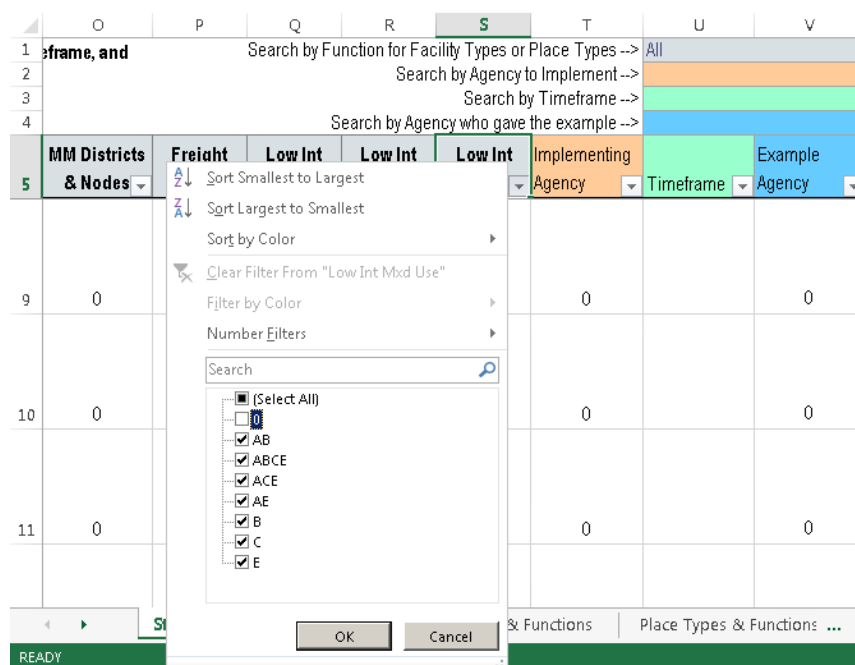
| | O | P | Q | R | S | T | U | V |
|---|---|---|---|---|---|---|---|---|
| 1 | eframe, and | | Search by Function for Facility Types or Place Types --> | | | | All | |
| 2 | | | | Search by Agency to Implement --> | | | | |
| 3 | | | | | Search by Timeframe --> | | | |
| 4 | | | Search by Agency who gave the example --> | | | | | |
| 5 | MM Districts & Nodes | Freight | Low Int | Low Int | Low Int | Implementing Agency | Timeframe | Example Agency |
| 9 | 0 | | | | | 0 | | 0 |
| 10 | 0 | | | | | 0 | | 0 |
| 11 | 0 | | | | | 0 | | 0 |

Sort Smallest to Largest
Sort Largest to Smallest
Sort by Color
Clear Filter From "Low Int Mxd Use"
Filter by Color
Number Filters
Search
(Select All)
0
AB
ABCE
ACE
AE
B
C
E
OK
Cancel

St
& Functions
Place Types & Functions ...
READY